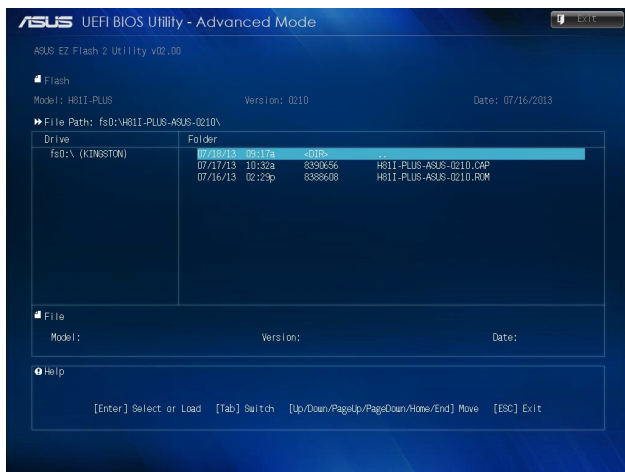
ASUS UEFI BIOS Utility - Advanced Mode

Exit

ASUS EZ Flash 2 Utility v02.00

Flash

Model: H81I-PLUS

Version: 0210

Date: 07/16/2013

File Path: fs0:\H81I-PLUS-ASUS-0210\

| Drive | Folder | | | |
|---|---|---|---|---|
| fs0:\ (KINGSTON) | 07/18/13 09:17a | <DIR> | .. |
| | 07/17/13 10:32a | 8390656 | H81I-PLUS-ASUS-0210.CAP |
| | 07/16/13 02:29p | 8388608 | H81I-PLUS-ASUS-0210.ROM |

File

Model:

Version:

Date:

Help

[Enter] Select or Load [Tab] Switch [Up/Down/PageUp/PageDown/Home/End] Move [ESC] Exit